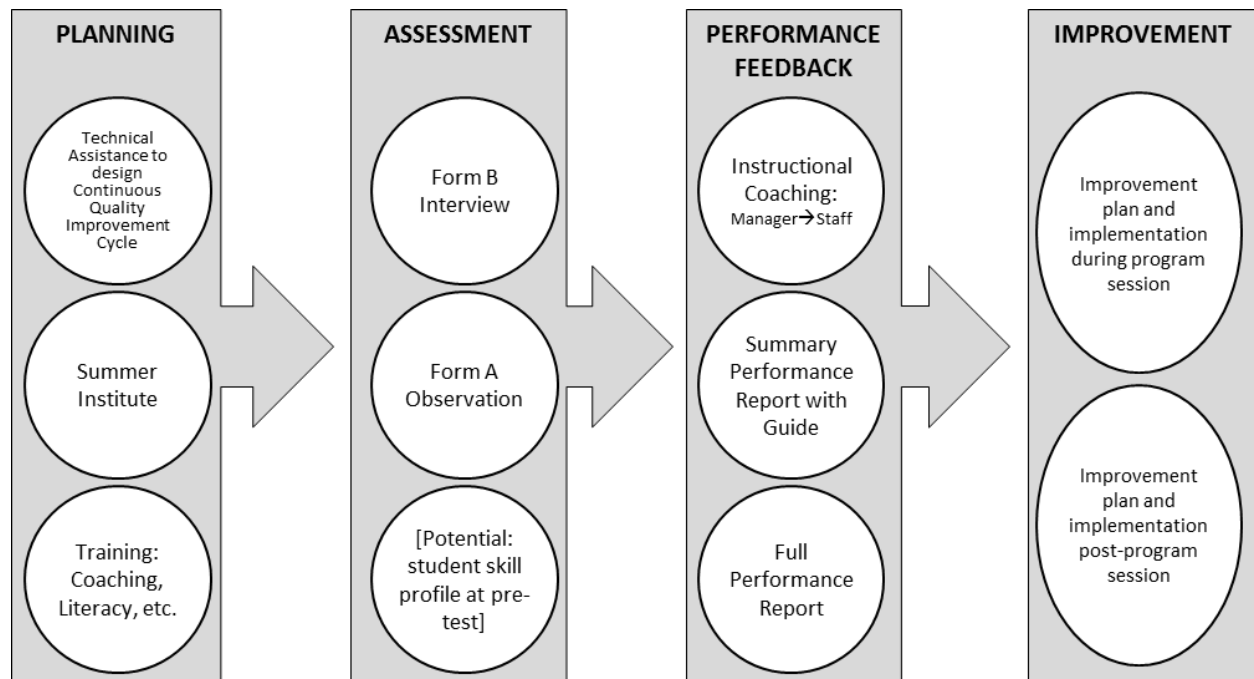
PLANNING

Technical Assistance to design Continuous Quality Improvement Cycle

Summer Institute

Training: Coaching, Literacy, etc.

ASSESSMENT

Form B Interview

Form A Observation

[Potential: student skill profile at pre-test]

PERFORMANCE FEEDBACK

Instructional Coaching: Manager→Staff

Summary Performance Report with Guide

Full Performance Report

IMPROVEMENT

Improvement plan and implementation during program session

Improvement plan and implementation post-program session